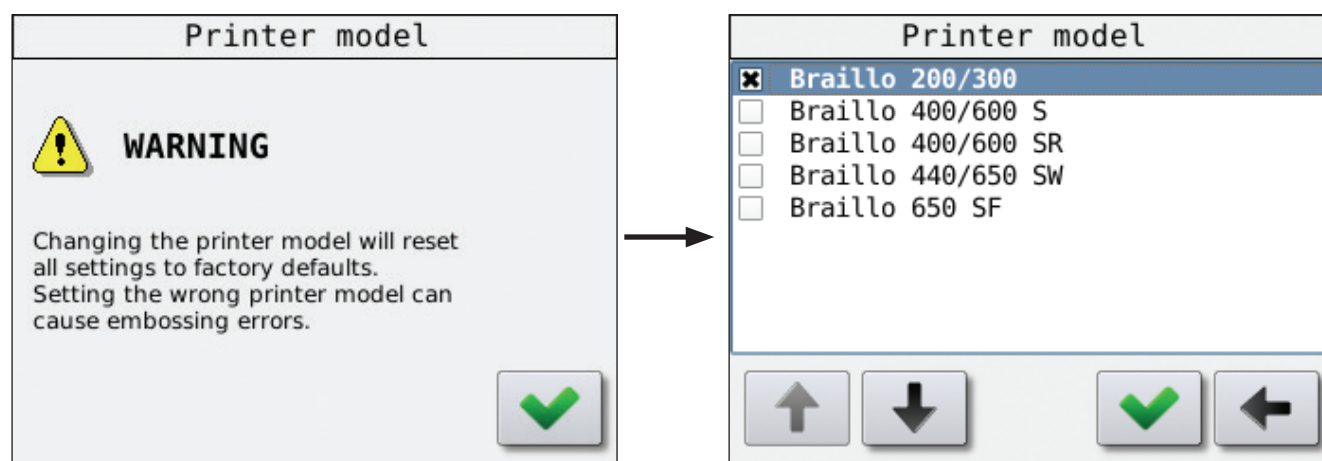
Printer model

WARNING

Changing the printer model will reset all settings to factory defaults. Setting the wrong printer model can cause embossing errors.

Printer model

Braillo 200/300
Braillo 400/600 S
Braillo 400/600 SR
Braillo 440/650 SW
Braillo 650 SF